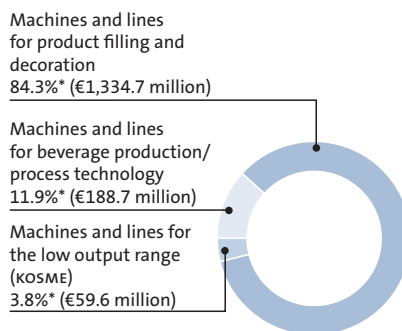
Machines and lines for product filling and decoration
84.3%* (€1,334.7 million)

Machines and lines for beverage production/ process technology
11.9%* (€188.7 million)

Machines and lines for the low output range (KOSME)
3.8%* (€59.6 million)